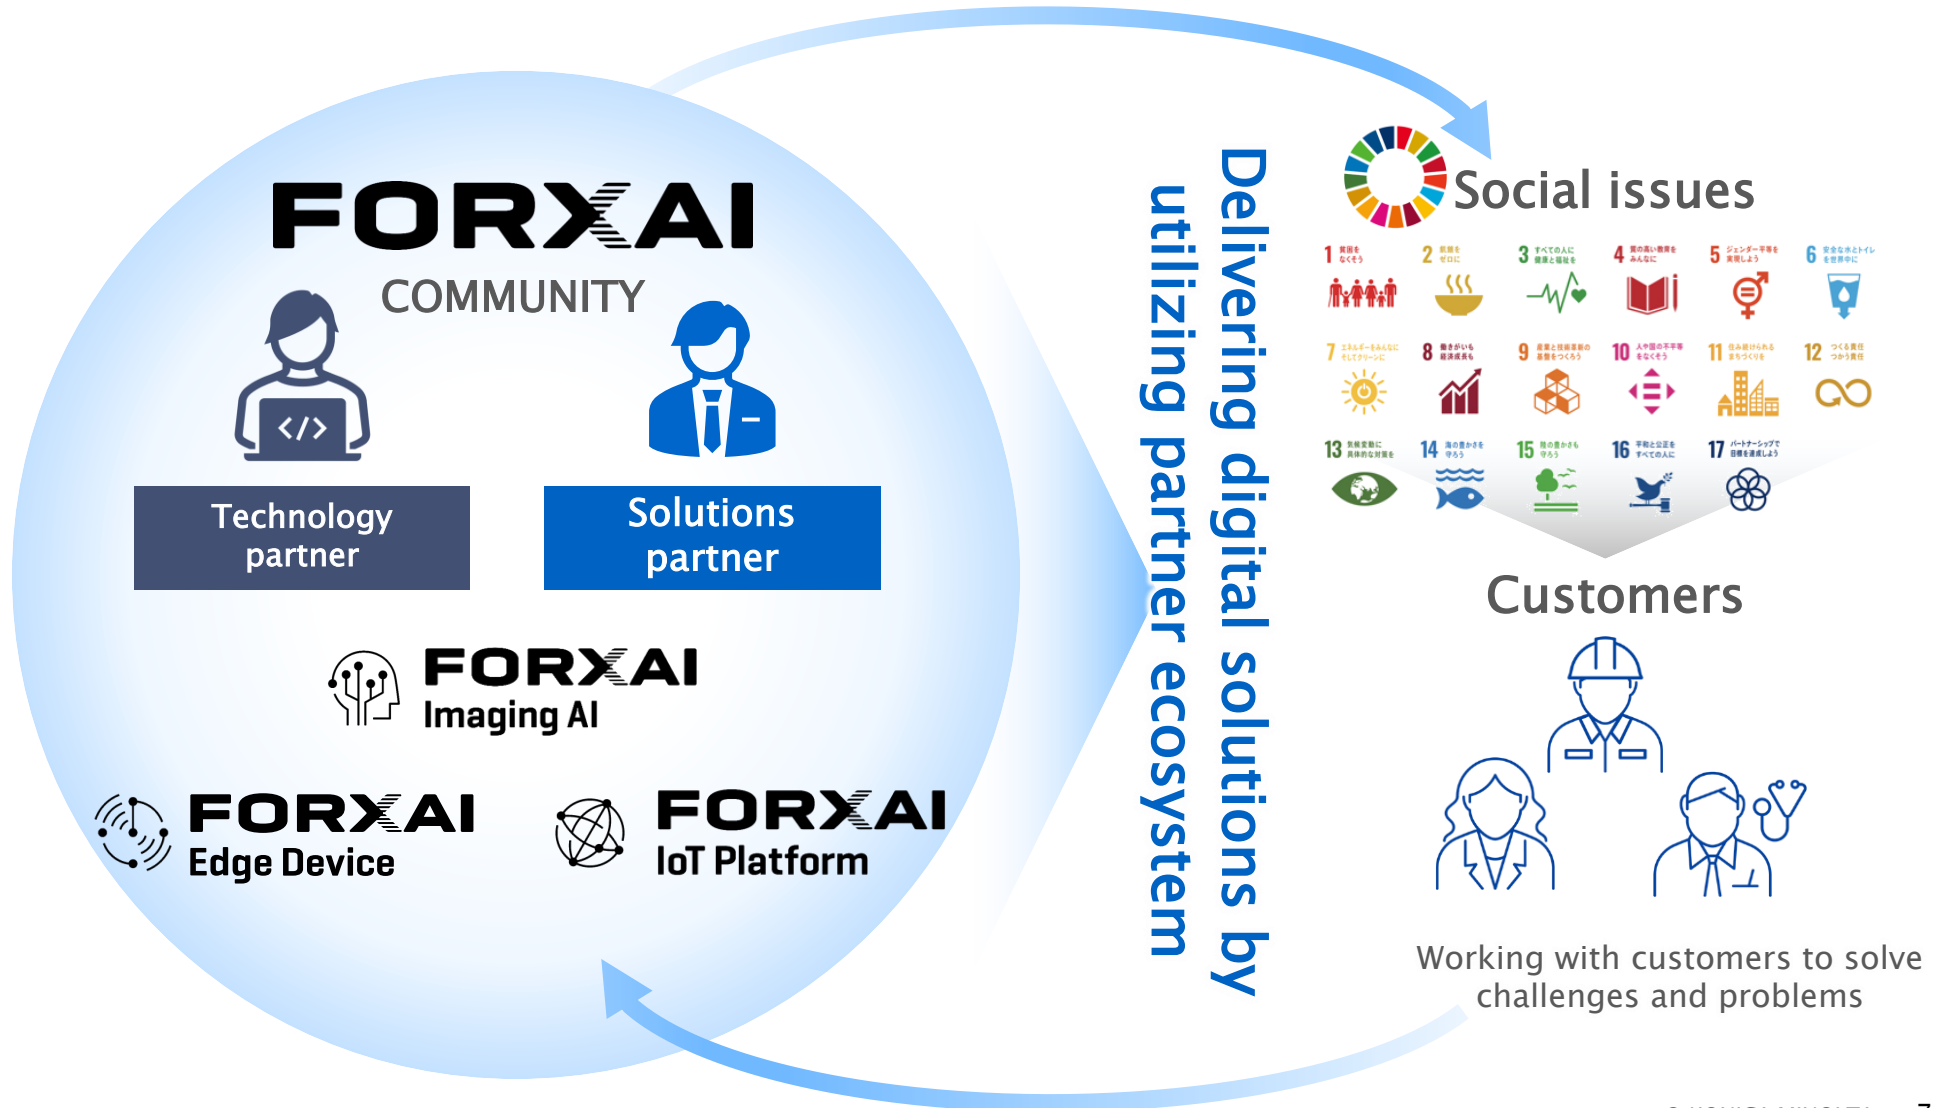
FORXAI
COMMUNITY

Technology partner

Solutions partner

FORXAI
Imaging AI

FORXAI
Edge Device

FORXAI
IoT Platform

Delivering digital solutions by utilizing partner ecosystem

Social issues

1 2 3 4 5 6 7 8 9 10 11 12 13 14 15 16 17

Customers

Working with customers to solve challenges and problems

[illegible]